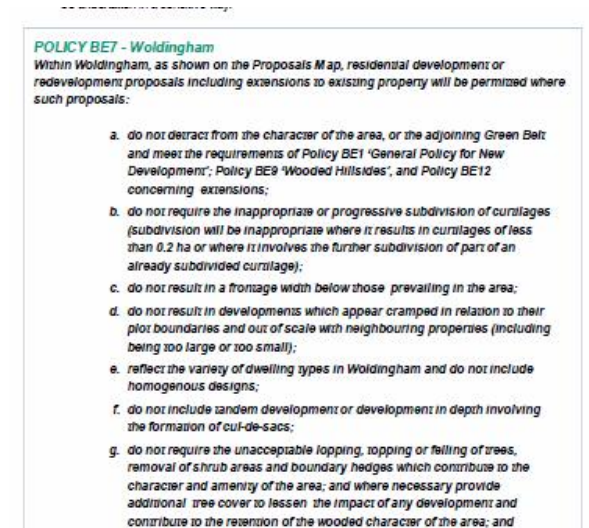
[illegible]

POLICY BE7 - Woldingham
Within Woldingham, as shown on the Proposals Map, residential development or redevelopment proposals including extensions to existing property will be permitted where such proposals:

a. do not detract from the character of the area, or the adjoining Green Belt and meet the requirements of Policy BE1 'General Policy for New Development'; Policy BE9 'Wooded Hillsides', and Policy BE12 concerning extensions;

b. do not require the inappropriate or progressive subdivision of curtilages (subdivision will be inappropriate where it results in curtilages of less than 0.2 ha or where it involves the further subdivision of part of an already subdivided curtilage);

c. do not result in a frontage width below those prevailing in the area;

d. do not result in developments which appear cramped in relation to their plot boundaries and out of scale with neighbouring properties (including being too large or too small);

e. reflect the variety of dwelling types in Woldingham and do not include homogenous designs;

f. do not include tandem development or development in depth involving the formation of cul-de-sacs;

g. do not require the unacceptable lopping, topping or felling of trees, removal of shrub areas and boundary hedges which contribute to the character and amenity of the area; and where necessary provide additional tree cover to lessen the impact of any development and contribute to the retention of the wooded character of the area; and